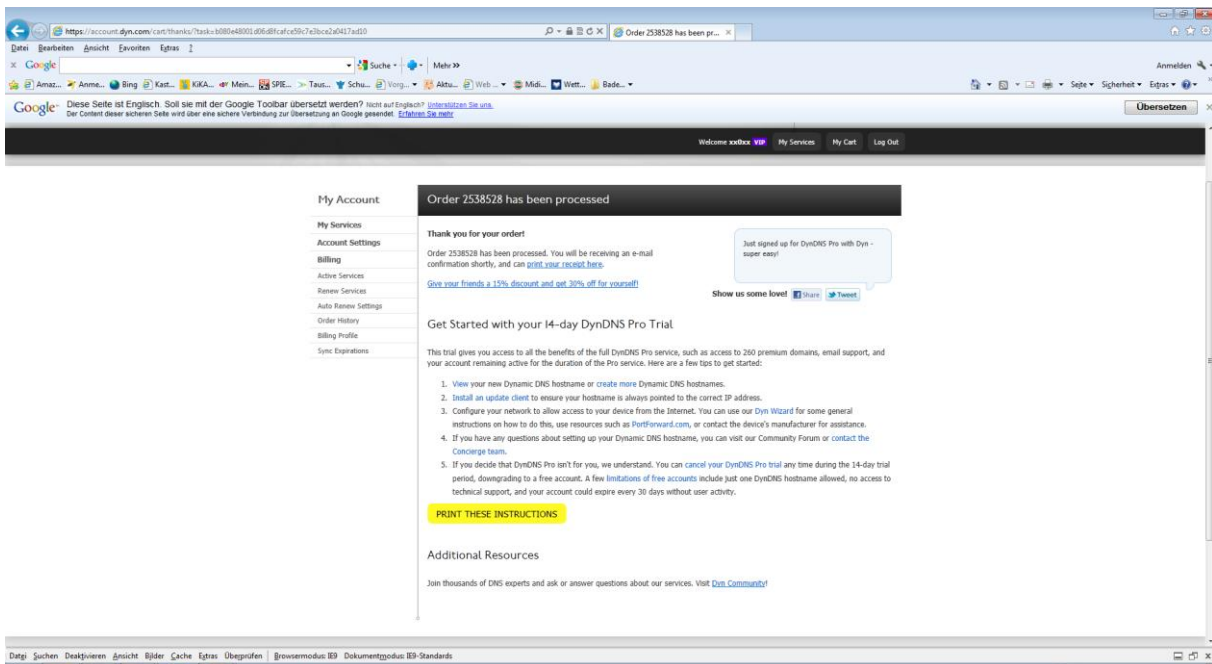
https://account.dyn.com/cart/thanks/?task=b080e48001d06d8fcafce59c7e3bce2a0417ad10

Order 2538528 has been pr... ×

Datei Bearbeiten Ansicht Favoriten Extras ?

× Google

Suche · Mehr »

Anmelden

Amaz... Anme... Bing Kast... KiKA... Mein... SPIE... Taus... Schu... Vorg... Aktu... Web ... Midi... Wett... Bade...

Seite · Sicherheit · Extras ·

Google Diese Seite ist Englisch. Soll sie mit der Google Toolbar übersetzt werden? Nicht auf Englisch? Unterstützen Sie uns.
Der Content dieser sicheren Seite wird über eine sichere Verbindung zur Übersetzung an Google gesendet. Erfahren Sie mehr

Übersetzen

Welcome xx0xx VIP My Services My Cart Log Out

My Account

My Services
Account Settings
Billing
Active Services
Renew Services
Auto Renew Settings
Order History
Billing Profile
Sync Expirations

Order 2538528 has been processed

Thank you for your order!

Order 2538528 has been processed. You will be receiving an e-mail confirmation shortly, and can print your receipt here.

Give your friends a 15% discount and get 30% off for yourself!

Just signed up for DynDNS Pro with Dyn - super easy!

Show us some love! Share Tweet

Get Started with your 14-day DynDNS Pro Trial

This trial gives you access to all the benefits of the full DynDNS Pro service, such as access to 260 premium domains, email support, and your account remaining active for the duration of the Pro service. Here are a few tips to get started:

1. View your new Dynamic DNS hostname or create more Dynamic DNS hostnames.
2. Install an update client to ensure your hostname is always pointed to the correct IP address.
3. Configure your network to allow access to your device from the Internet. You can use our Dyn Wizard for some general instructions on how to do this, use resources such as PortForward.com, or contact the device's manufacturer for assistance.
4. If you have any questions about setting up your Dynamic DNS hostname, you can visit our Community Forum or contact the Concierge team.
5. If you decide that DynDNS Pro isn't for you, we understand. You can cancel your DynDNS Pro trial any time during the 14-day trial period, downgrading to a free account. A few limitations of free accounts include just one DynDNS hostname allowed, no access to technical support, and your account could expire every 30 days without user activity.

PRINT THESE INSTRUCTIONS

Additional Resources

Join thousands of DNS experts and ask or answer questions about our services. Visit Dyn Community!

Datei Suchen Deaktivieren Ansicht Bilder Cache Extras Überprüfen Browsermodus: IE9 Dokumentmodus: IE9-Standards